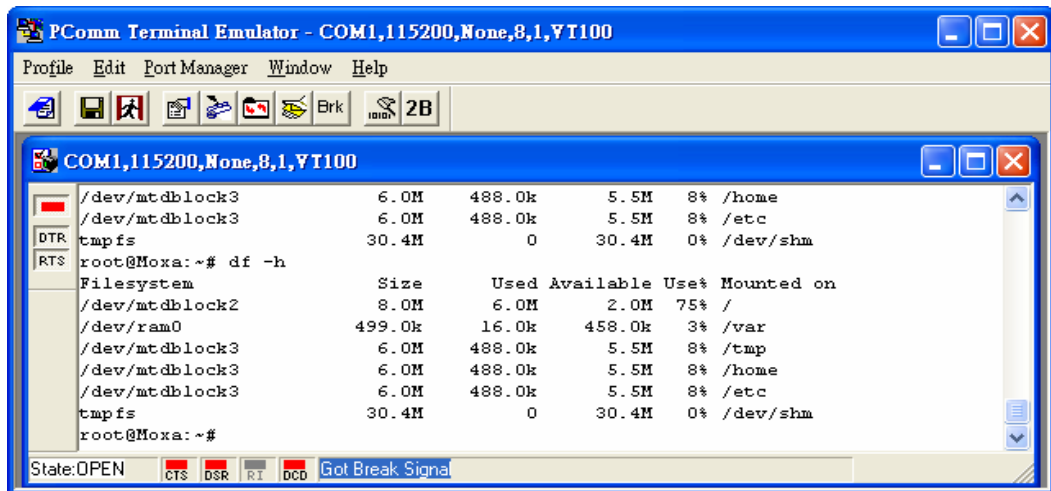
PComm Terminal Emulator - COM1,115200,None,8,1,VT100

Profile Edit Port Manager Window Help

Brk 2B

COM1,115200,None,8,1,VT100

DTR
RTS

/dev/mtdblock3 6.0M 488.0k 5.5M 8% /home
/dev/mtdblock3 6.0M 488.0k 5.5M 8% /etc
tmpfs 30.4M 0 30.4M 0% /dev/shm
root@Moxa:~# df -h

| Filesystem | Size | Used | Available | Use% | Mounted on |
|---|---|---|---|---|---|
| /dev/mtdblock2 | 8.0M | 6.0M | 2.0M | 75% | / |
| /dev/ram0 | 499.0k | 16.0k | 458.0k | 3% | /var |
| /dev/mtdblock3 | 6.0M | 488.0k | 5.5M | 8% | /tmp |
| /dev/mtdblock3 | 6.0M | 488.0k | 5.5M | 8% | /home |
| /dev/mtdblock3 | 6.0M | 488.0k | 5.5M | 8% | /etc |
| tmpfs | 30.4M | 0 | 30.4M | 0% | /dev/shm |

root@Moxa:~#

State:OPEN CTS DSR RI DCD Got Break Signa